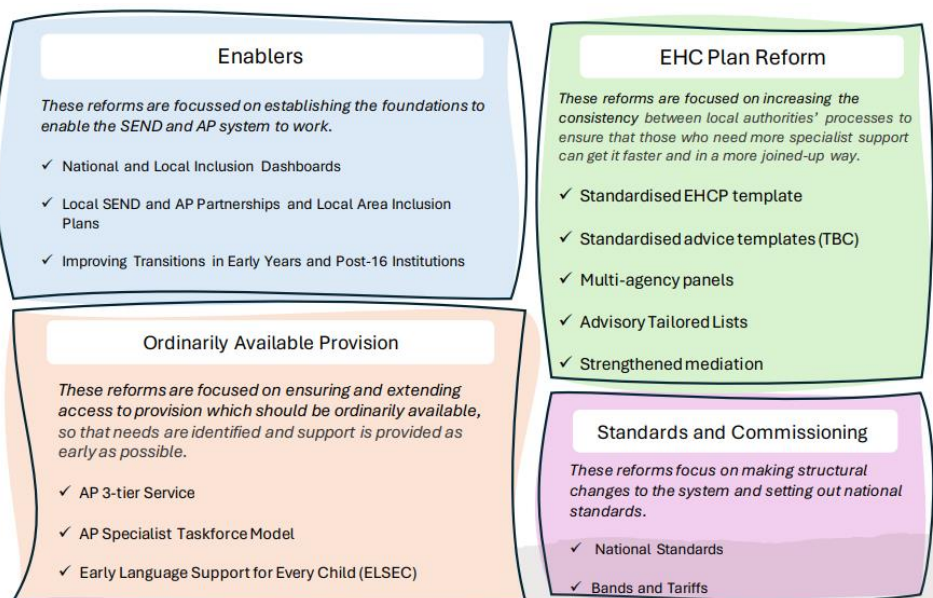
Enablers

These reforms are focussed on establishing the foundations to enable the SEND and AP system to work.

✓ National and Local Inclusion Dashboards

✓ Local SEND and AP Partnerships and Local Area Inclusion Plans

✓ Improving Transitions in Early Years and Post-16 Institutions

Ordinarily Available Provision

These reforms are focused on ensuring and extending access to provision which should be ordinarily available, so that needs are identified and support is provided as early as possible.

✓ AP 3-tier Service

✓ AP Specialist Taskforce Model

✓ Early Language Support for Every Child (ELSEC)

EHC Plan Reform

These reforms are focused on increasing the consistency between local authorities' processes to ensure that those who need more specialist support can get it faster and in a more joined-up way.

✓ Standardised EHCP template

✓ Standardised advice templates (TBC)

✓ Multi-agency panels

✓ Advisory Tailored Lists

✓ Strengthened mediation

Standards and Commissioning

These reforms focus on making structural changes to the system and setting out national standards.

✓ National Standards

✓ Bands and Tariffs